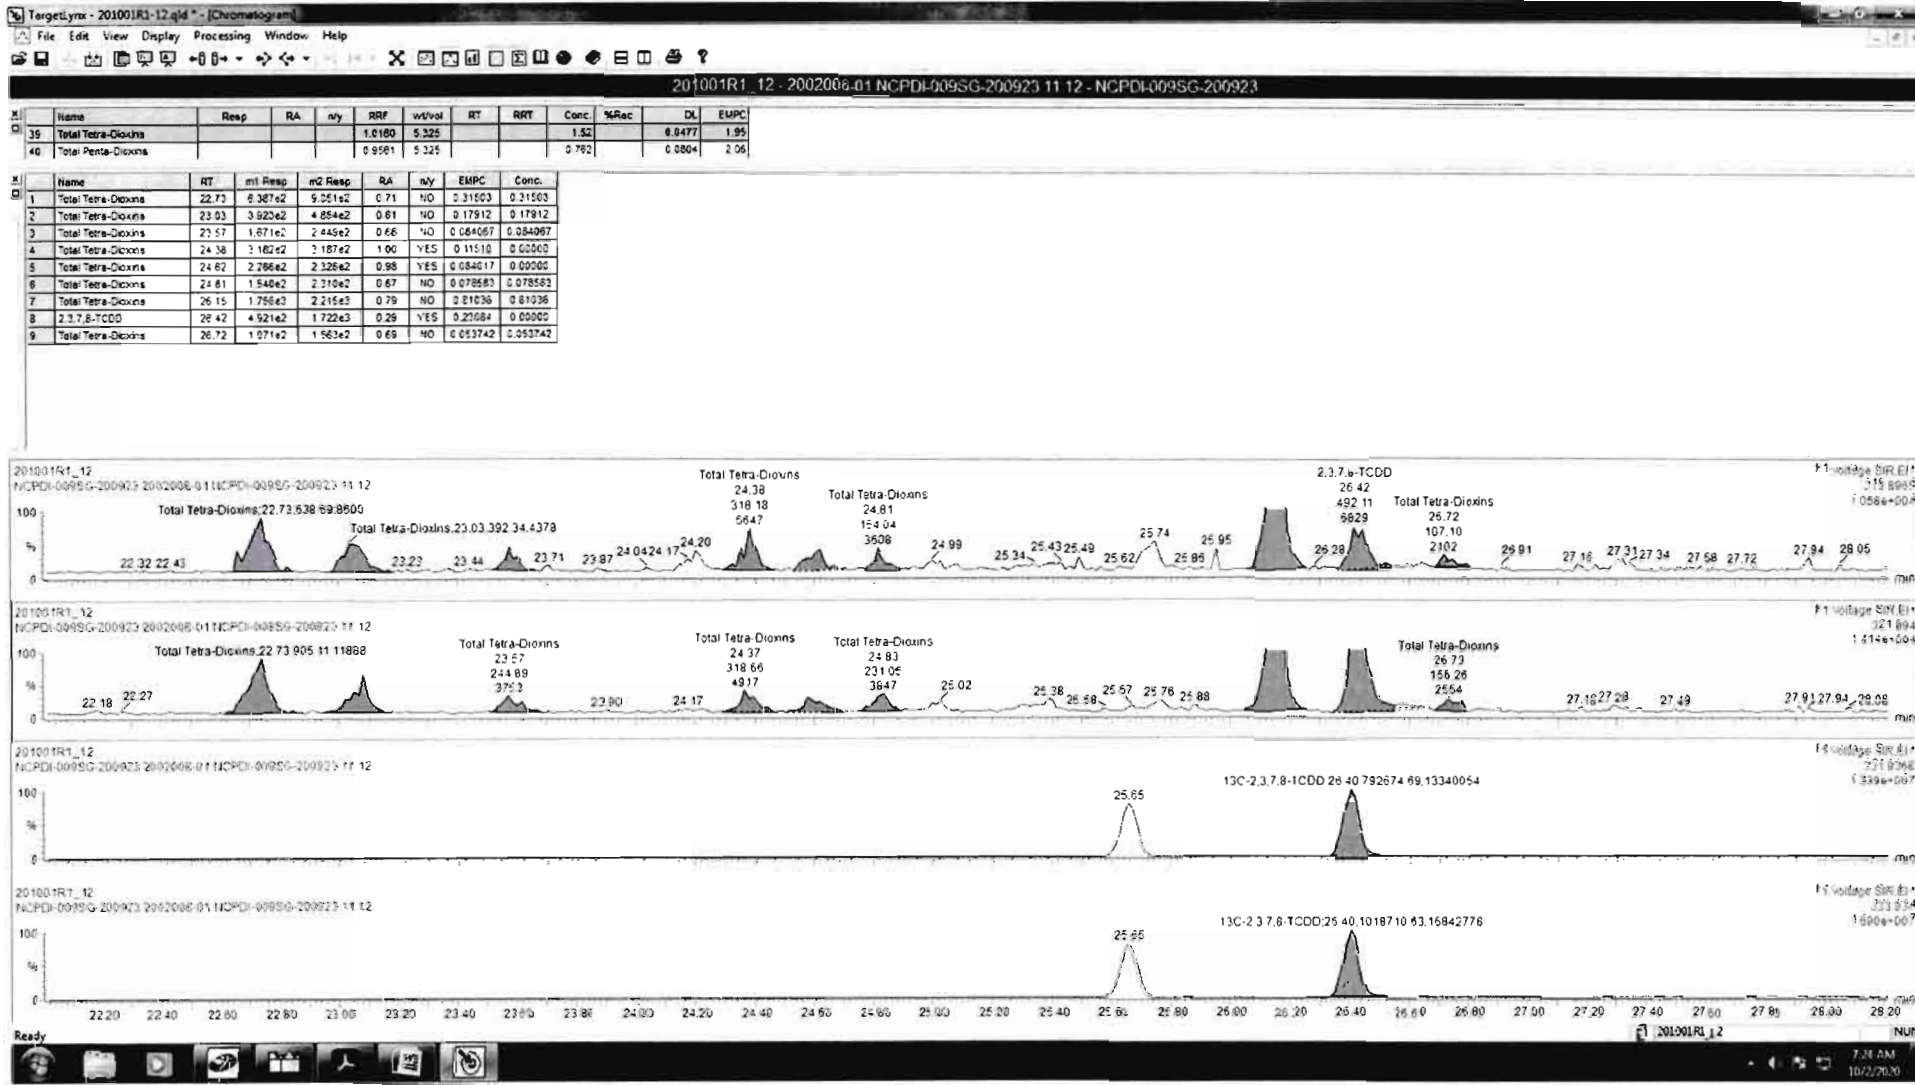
TargetLynx - 201001R1-12.qld * - [Chromatogram]
File Edit View Display Processing Window Help

201001R1_12 - 2002006-01 NCPDI-009SG-200923 11 12 - NCPDI-009SG-200923

| | Name | Resp | RA | n/y | RRF | wt/vol | RT | RRT | Conc. | %Rec | DL | EMPC |
|---|---|---|---|---|---|---|---|---|---|---|---|---|
| 39 | Total Tetra-Dioxins | | | | 1.0180 | 5.325 | | | 1.52 | | 0.0477 | 1.95 |
| 40 | Total Penta-Dioxins | | | | 0.9561 | 5.325 | | | 0.762 | | 0.0804 | 2.06 |

| | Name | RT | m1 Resp | m2 Resp | RA | n/y | EMPC | Conc. |
|---|---|---|---|---|---|---|---|---|
| 1 | Total Tetra-Dioxins | 22.73 | 6.387e2 | 9.051e2 | 0.71 | NO | 0.31503 | 0.31503 |
| 2 | Total Tetra-Dioxins | 23.03 | 3.923e2 | 4.854e2 | 0.81 | NO | 0.17912 | 0.17912 |
| 3 | Total Tetra-Dioxins | 23.57 | 1.671e2 | 2.445e2 | 0.68 | NO | 0.084067 | 0.084067 |
| 4 | Total Tetra-Dioxins | 24.38 | 3.182e2 | 3.187e2 | 1.00 | YES | 0.11510 | 0.00000 |
| 5 | Total Tetra-Dioxins | 24.82 | 2.266e2 | 2.326e2 | 0.98 | YES | 0.084017 | 0.00000 |
| 6 | Total Tetra-Dioxins | 24.81 | 1.540e2 | 2.310e2 | 0.67 | NO | 0.078583 | 0.078583 |
| 7 | Total Tetra-Dioxins | 26.15 | 1.756e3 | 2.215e3 | 0.79 | NO | 0.81036 | 0.81036 |
| 8 | 2,3,7,8-TCDD | 26.42 | 4.921e2 | 1.722e3 | 0.29 | YES | 0.23084 | 0.00000 |
| 9 | Total Tetra-Dioxins | 26.72 | 1.071e2 | 1.563e2 | 0.69 | NO | 0.053742 | 0.053742 |

201001R1_12
NCPDI-009SG-200923 2002006-01 NCPDI-009SG-200923 11 12
F1 voltage SIR EI+ 319.8965 1.056e+004
Total Tetra-Dioxins;22.73,638 69.8600
Total Tetra-Dioxins;23.03,392 34.4378
Total Tetra-Dioxins 24.38 318.18 5647
Total Tetra-Dioxins 24.81 154.04 3608
2,3,7,8-TCDD 26.42 492.11 5829
Total Tetra-Dioxins 26.72 107.10 2102
100 % 0
22.32 22.43 23.23 23.44 23.71 23.87 24.04 24.17 24.20 24.99 25.34 25.43 25.49 25.62 25.74 25.85 25.95 26.28 26.91 27.16 27.31 27.34 27.58 27.72 27.94 28.05 min

201001R1_12
NCPDI-009SG-200923 2002006-01 NCPDI-009SG-200923 11 12
F1 voltage SIR EI+ 321.894 1.414e+004
Total Tetra-Dioxins 22.73 905 11 11868
Total Tetra-Dioxins 23.57 244.89 3753
Total Tetra-Dioxins 24.37 318.66 4917
Total Tetra-Dioxins 24.83 231.05 3847
Total Tetra-Dioxins 26.73 156.26 2554
100 % 0
22.18 22.27 23.90 24.17 25.02 25.38 25.58 25.67 25.76 25.88 27.16 27.28 27.49 27.91 27.94 28.08 min

201001R1_12
NCPDI-009SG-200923 2002006-01 NCPDI-009SG-200923 11 12
F1 voltage SIR EI+ 331.9368 1.339e+007
25.65
13C-2,3,7,8-TCDD 26.40 792674 69.13340054
100 % 0 min

201001R1_12
NCPDI-009SG-200923 2002006-01 NCPDI-009SG-200923 11 12
F1 voltage SIR EI+ 333.934 1.690e+007
25.65
13C-2 3 7,8-TCDD;26.40,1018710 63.16842776
100 % 0
22.20 22.40 22.60 22.80 23.00 23.20 23.40 23.60 23.80 24.00 24.20 24.40 24.60 24.80 25.00 25.20 25.40 25.60 25.80 26.00 26.20 26.40 26.60 26.80 27.00 27.20 27.40 27.60 27.80 28.00 28.20 min

Ready
201001R1_12
NUM
7:24 AM
10/2/2020